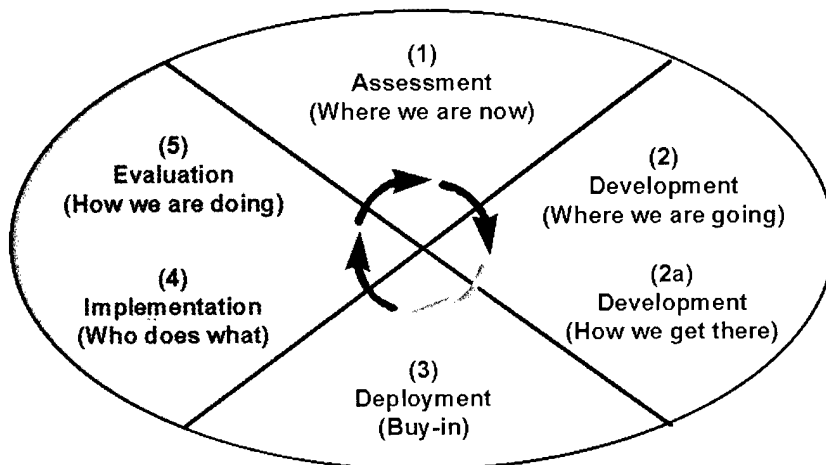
(1)
Assessment
(Where we are now)

(2)
Development
(Where we are going)

(2a)
Development
(How we get there)

(3)
Deployment
(Buy-in)

(4)
Implementation
(Who does what)

(5)
Evaluation
(How we are doing)